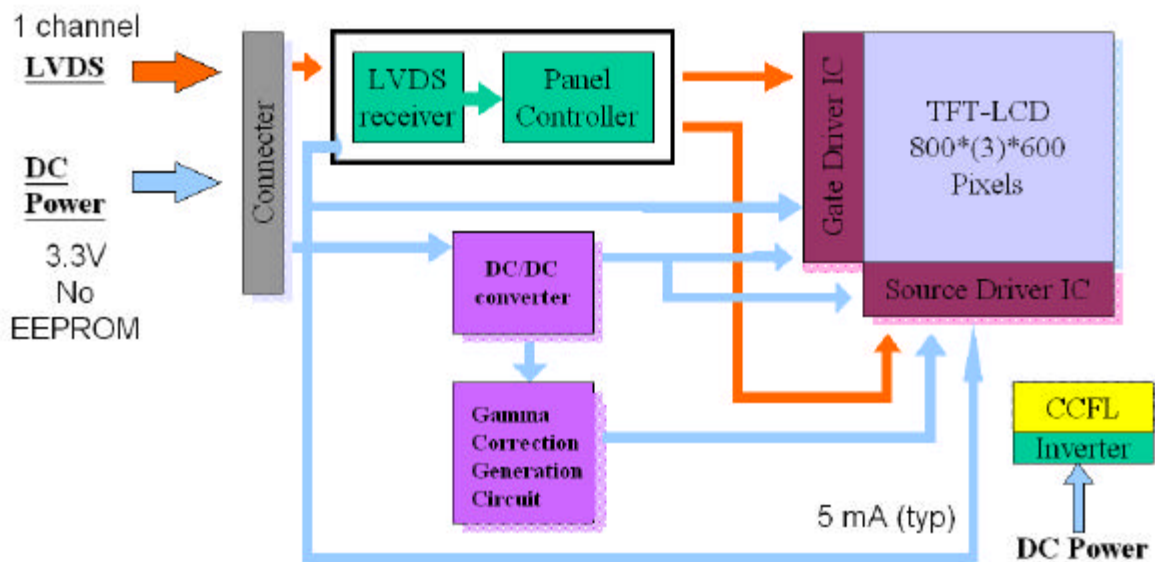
1 channel
LVDS

DC
Power

3.3V
No
EEPROM

Connecter

LVDS receiver

Panel Controller

Gate Driver IC

TFT-LCD
800*(3)*600
Pixels

Source Driver IC

DC/DC converter

Gamma Correction Generation Circuit

CCFL
Inverter

5 mA (typ)

DC Power